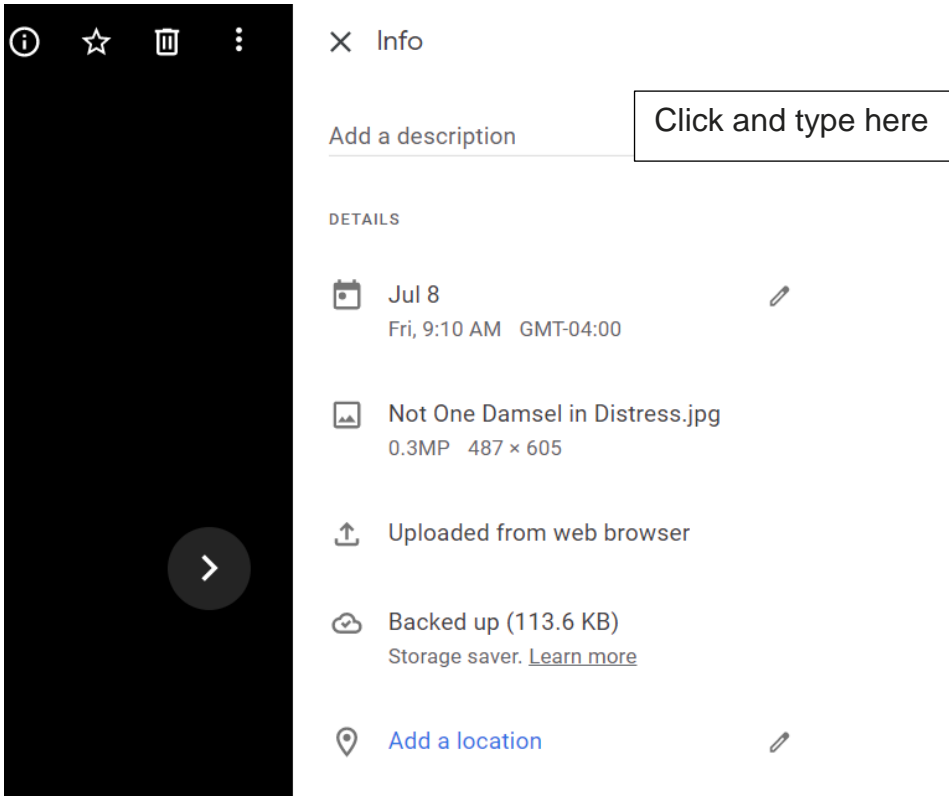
Info

Add a description

Click and type here

DETAILS

Jul 8
Fri, 9:10 AM GMT-04:00

Not One Damsel in Distress.jpg
0.3MP 487 × 605

Uploaded from web browser

Backed up (113.6 KB)
Storage saver. Learn more

Add a location